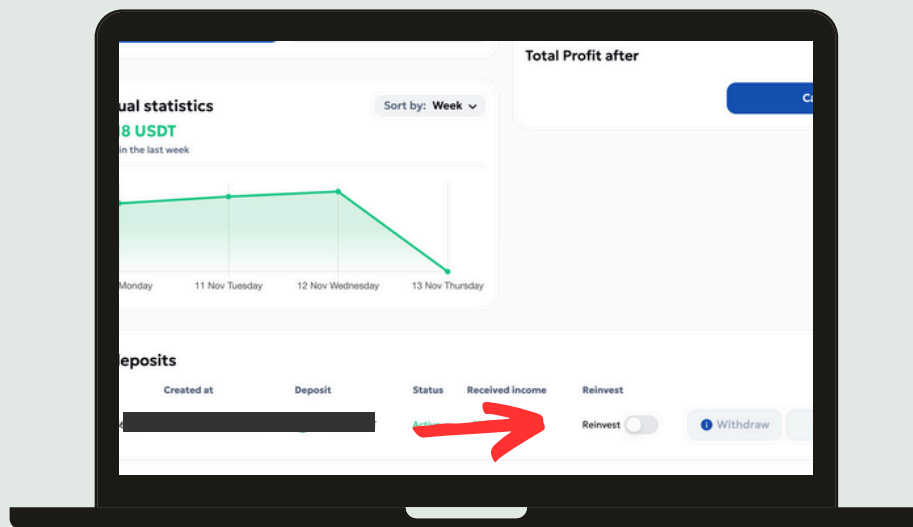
Total Profit after

Ca

ual statistics

Sort by: Week

8 USDT

in the last week

Monday | 11 Nov Tuesday | 12 Nov Wednesday | 13 Nov Thursday

eposits

| Created at | Deposit | Status | Received income | Reinvest |
|---|---|---|---|---|
| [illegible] | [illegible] | Activ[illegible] | | Reinvest |

Withdraw